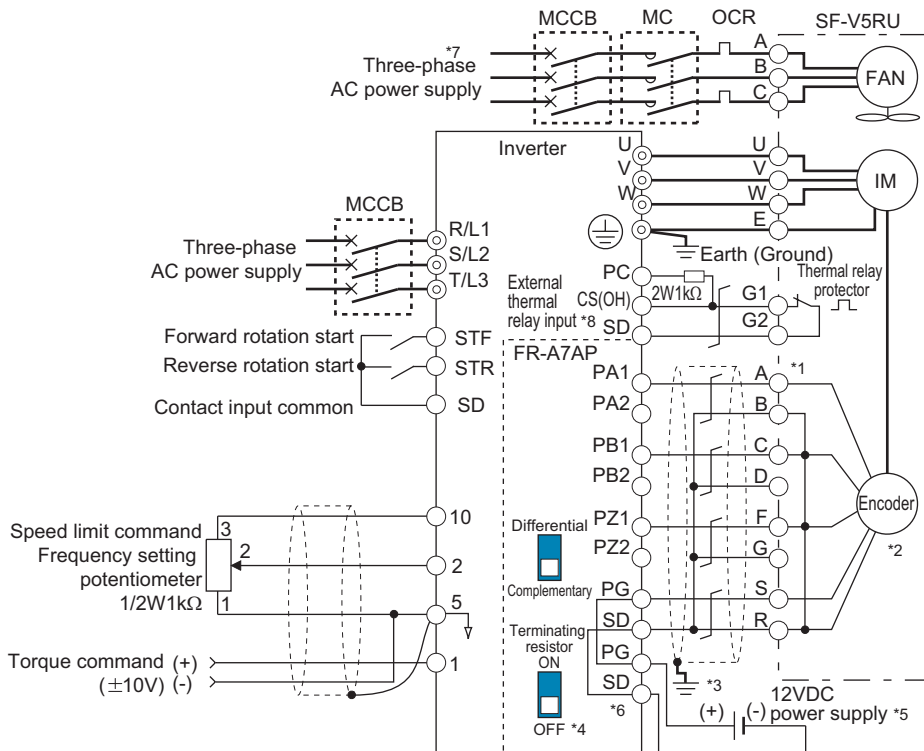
MCCB MC OCR SF-V5RU

*7 Three-phase AC power supply

A B C FAN

Inverter

U V W U V W E IM

MCCB

Three-phase AC power supply

R/L1 S/L2 T/L3

Earth (Ground)

External thermal relay input *8

PC CS(OH) SD

2W1kΩ

G1 G2

Thermal relay protector

Forward rotation start STF
Reverse rotation start STR
Contact input common SD

FR-A7AP

PA1 PA2 PB1 PB2 PZ1 PZ2 PG SD PG SD

A *1 B C D F G S R

Encoder

*2

Differential

Complementary

Terminating resistor ON

OFF *4

*6

*3

Speed limit command
Frequency setting potentiometer
1/2W1kΩ

3 2 1

10 2 5 1

Torque command (+)
($\pm$10V) (-)

(+) (-) 12VDC power supply *5